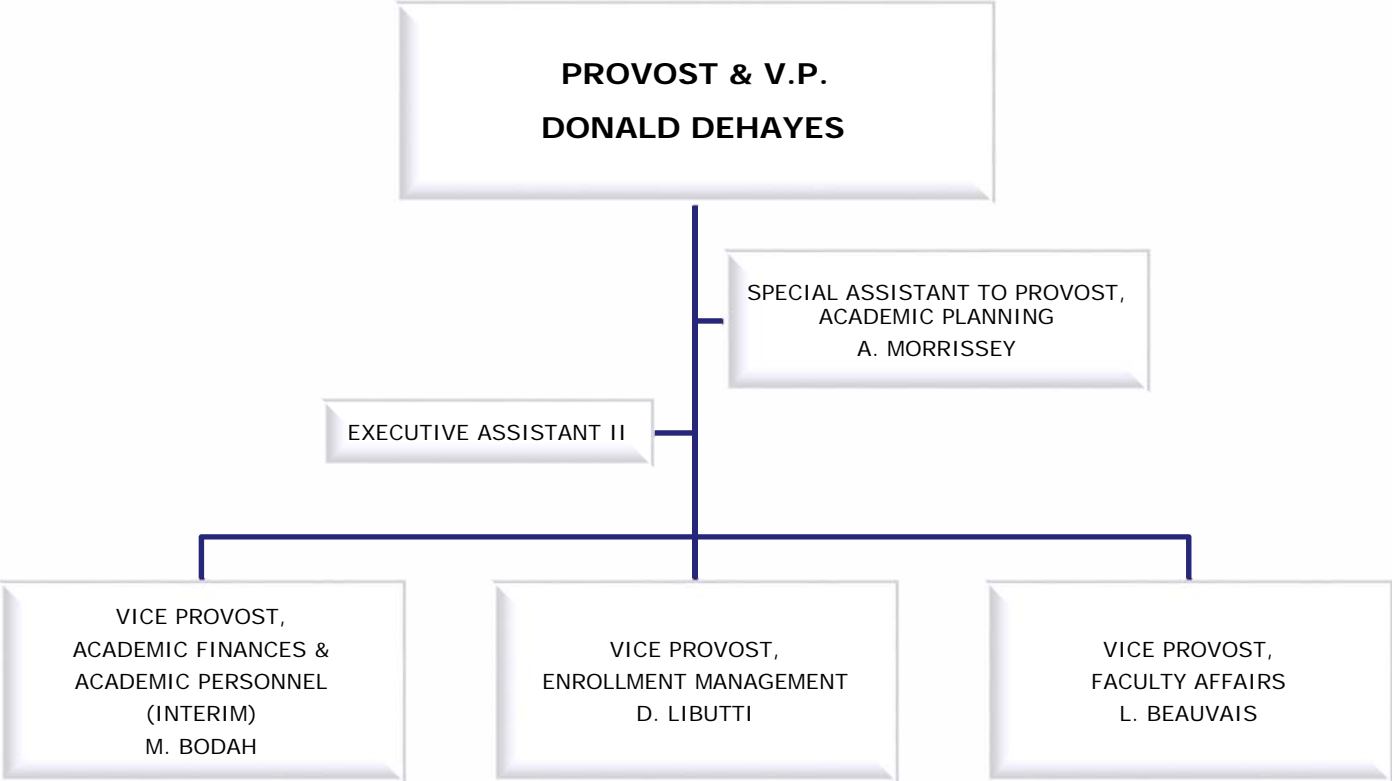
PROVOST & V.P.
DONALD DEHAYES

SPECIAL ASSISTANT TO PROVOST, ACADEMIC PLANNING
A. MORRISSEY

EXECUTIVE ASSISTANT II

VICE PROVOST, ACADEMIC FINANCES & ACADEMIC PERSONNEL (INTERIM)
M. BODAH

VICE PROVOST, ENROLLMENT MANAGEMENT
D. LIBUTTI

VICE PROVOST, FACULTY AFFAIRS
L. BEAUVAIS